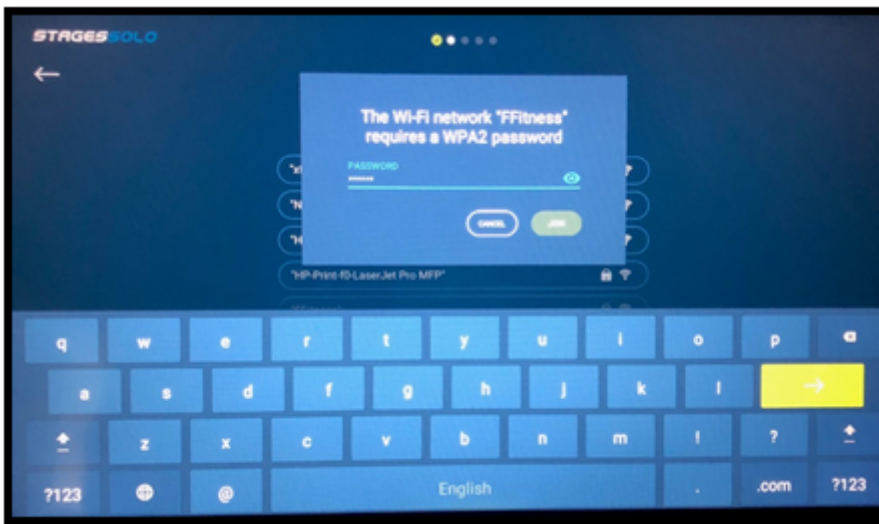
STAGESSOLO

The Wi-Fi network "FFitness" requires a WPA2 password

PASSWORD
•••••••

CANCEL
JOIN

"HP-Print-f0-LaserJet Pro MFP"

q w e r t y u i o p
a s d f g h j k l
z x c v b n m ! ?
?123 @ English . .com ?123